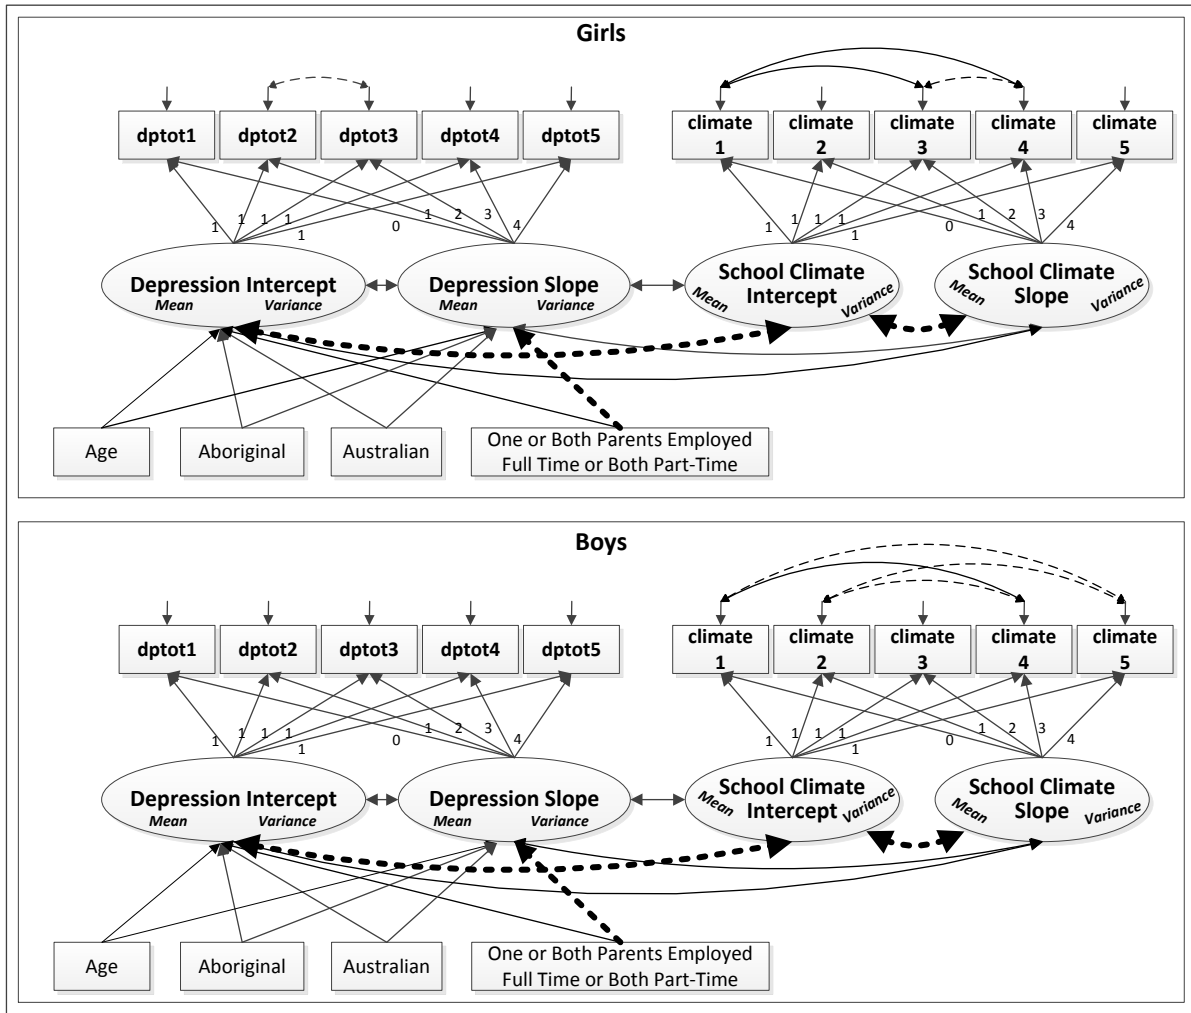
Girls

dptot1 dptot2 dptot3 dptot4 dptot5

climate 1 climate 2 climate 3 climate 4 climate 5

1 1 1 1 1 0 1 2 3 4

1 1 1 1 1 0 1 2 3 4

Depression Intercept
Mean Variance

Depression Slope
Mean Variance

School Climate Intercept
Mean Variance

School Climate Slope
Mean Variance

Age Aboriginal Australian One or Both Parents Employed Full Time or Both Part-Time

Boys

dptot1 dptot2 dptot3 dptot4 dptot5

climate 1 climate 2 climate 3 climate 4 climate 5

1 1 1 1 1 0 1 2 3 4

1 1 1 1 1 0 1 2 3 4

Depression Intercept
Mean Variance

Depression Slope
Mean Variance

School Climate Intercept
Mean Variance

School Climate Slope
Mean Variance

Age Aboriginal Australian One or Both Parents Employed Full Time or Both Part-Time